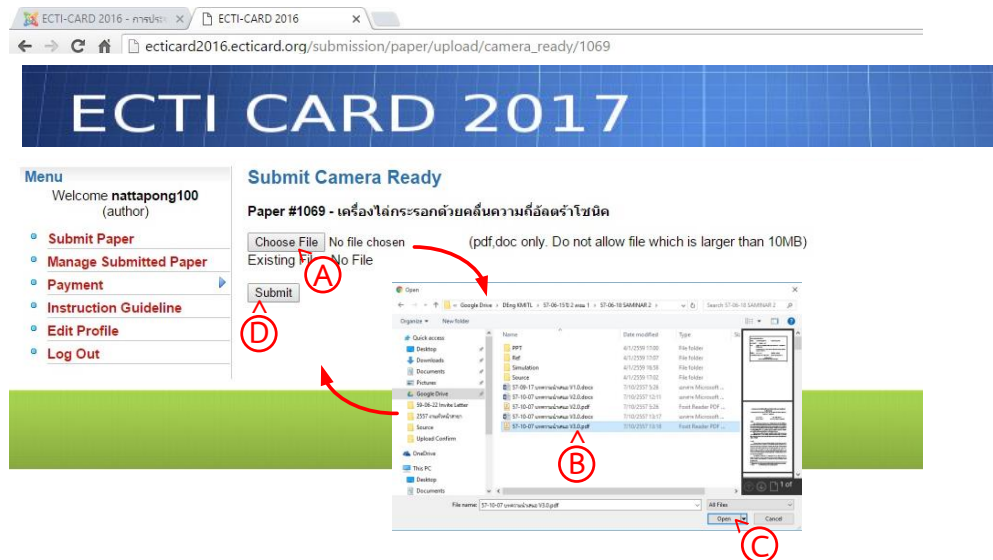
ECTI-CARD 2016 - การประ ×
ECTI-CARD 2016 ×

ecticard2016.ecticard.org/submission/paper/upload/camera_ready/1069

ECTI CARD 2017

Menu
Welcome nattapong100
(author)

Submit Paper
Manage Submitted Paper
Payment
Instruction Guideline
Edit Profile
Log Out

Submit Camera Ready

Paper #1069 - เครื่องไล่กระรอกด้วยคลื่นความถี่อัลตร้าโซนิค

Choose File No file chosen (pdf,doc only. Do not allow file which is larger than 10MB)
Existing File: No File

Submit

A
B
C
D

Open
« Google Drive › DEng KMITL › 57-06-15 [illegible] › 57-06-18 SAMINAR 2
Search 57-06-18 SAMINAR 2
Organize New folder

Quick access
Desktop
Downloads
Documents
Pictures
Google Drive
59-06-22 Invite Letter
2557 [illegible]
Source
Upload Confirm
OneDrive
This PC
Desktop
Documents

Name | Date modified | Type
PPT | 4/1/2559 17:00 | File folder
Ref | 4/1/2559 17:07 | File folder
Simulation | 4/1/2559 16:58 | File folder
Source | 4/1/2559 17:02 | File folder
57-09-17 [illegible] V1.0.docx | 7/10/2557 5:26 | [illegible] Microsoft ...
57-10-07 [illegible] V2.0.docx | 7/10/2557 12:11 | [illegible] Microsoft ...
57-10-07 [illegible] V2.0.pdf | 7/10/2557 5:26 | Foxit Reader PDF ...
57-10-07 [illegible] V3.0.docx | 7/10/2557 13:17 | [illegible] Microsoft ...
57-10-07 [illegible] V3.0.pdf | 7/10/2557 13:18 | Foxit Reader PDF ...

1 of

File name: 57-10-07 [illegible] V3.0.pdf
All Files
Open
Cancel